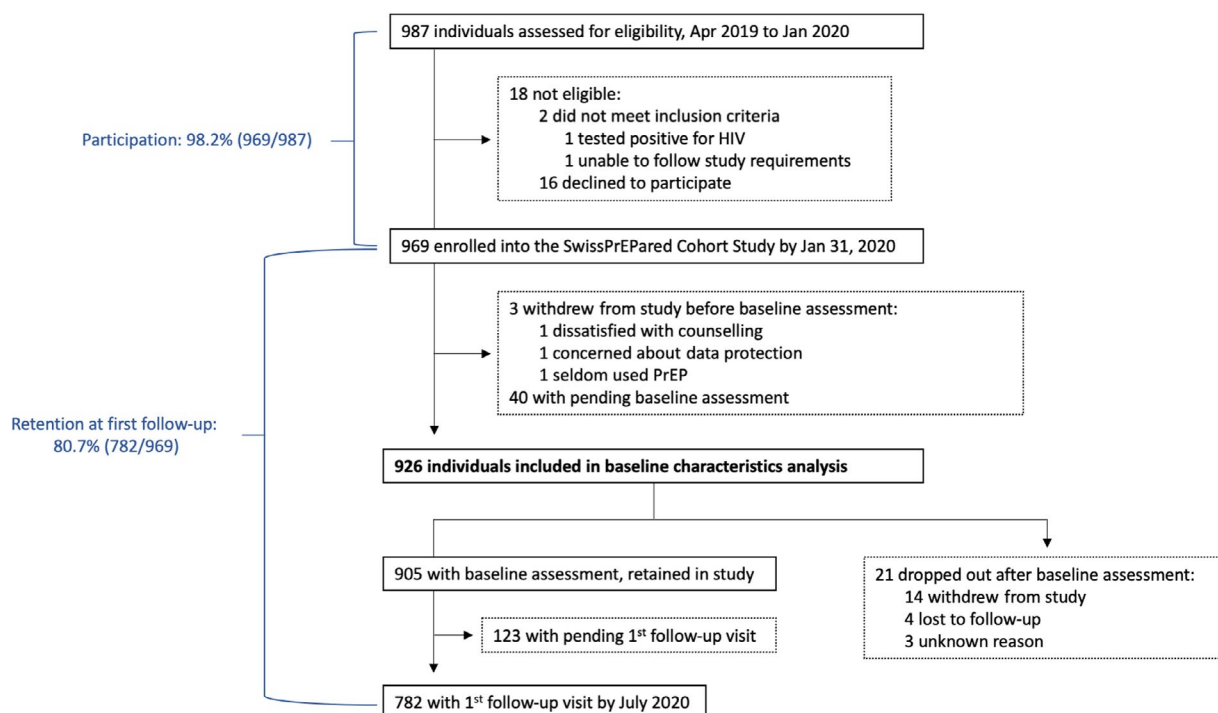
987 individuals assessed for eligibility, Apr 2019 to Jan 2020

Participation: 98.2% (969/987)

18 not eligible:
2 did not meet inclusion criteria
1 tested positive for HIV
1 unable to follow study requirements
16 declined to participate

969 enrolled into the SwissPrEPared Cohort Study by Jan 31, 2020

Retention at first follow-up: 80.7% (782/969)

3 withdrew from study before baseline assessment:
1 dissatisfied with counselling
1 concerned about data protection
1 seldom used PrEP
40 with pending baseline assessment

926 individuals included in baseline characteristics analysis

905 with baseline assessment, retained in study

21 dropped out after baseline assessment:
14 withdrew from study
4 lost to follow-up
3 unknown reason

123 with pending 1$^{st}$ follow-up visit

782 with 1$^{st}$ follow-up visit by July 2020